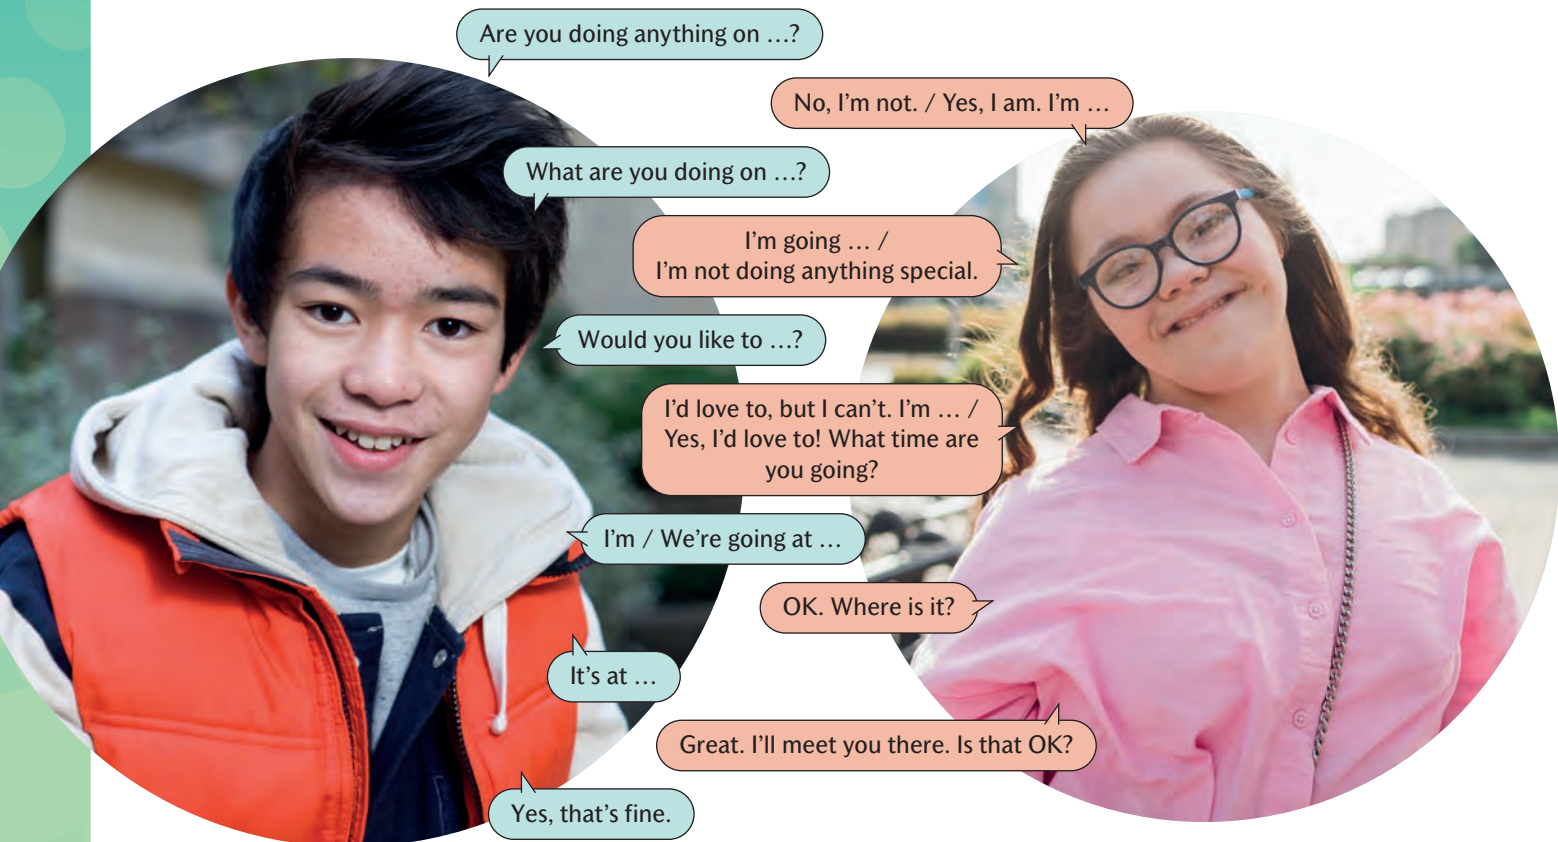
Are you doing anything on …?

No, I'm not. / Yes, I am. I'm …

What are you doing on …?

I'm going … /
I'm not doing anything special.

Would you like to …?

I'd love to, but I can't. I'm … /
Yes, I'd love to! What time are you going?

I'm / We're going at …

OK. Where is it?

It's at …

Great. I'll meet you there. Is that OK?

Yes, that's fine.